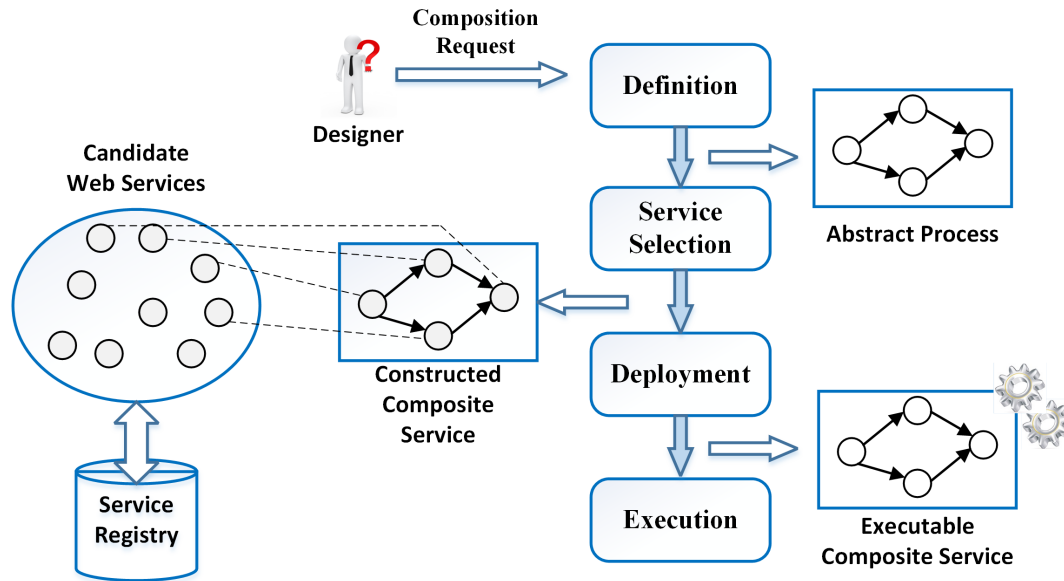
Composition Request

Designer

Definition

Abstract Process

Candidate Web Services

Service Selection

Constructed Composite Service

Deployment

Service Registry

Execution

Executable Composite Service